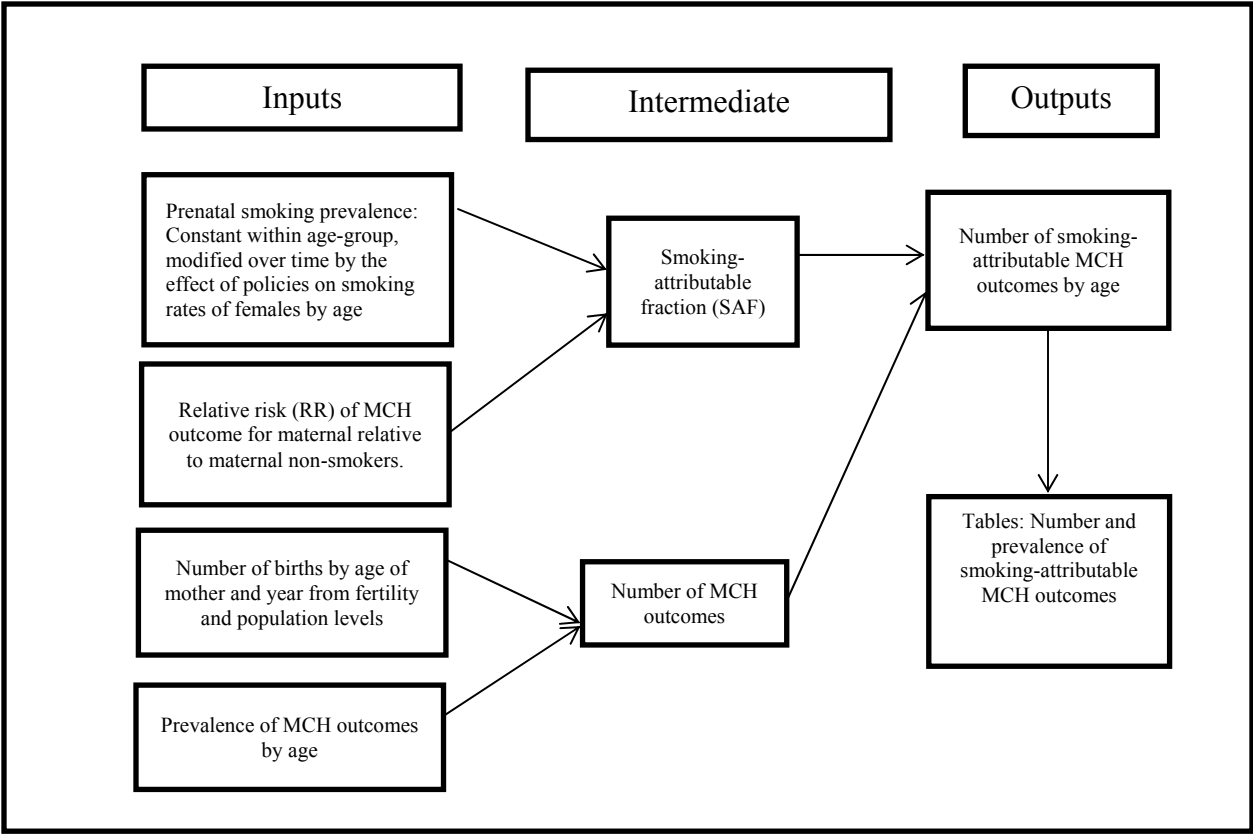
Inputs

Intermediate

Outputs

Prenatal smoking prevalence: Constant within age-group, modified over time by the effect of policies on smoking rates of females by age

Relative risk (RR) of MCH outcome for maternal relative to maternal non-smokers.

Number of births by age of mother and year from fertility and population levels

Prevalence of MCH outcomes by age

Smoking-attributable fraction (SAF)

Number of MCH outcomes

Number of smoking-attributable MCH outcomes by age

Tables: Number and prevalence of smoking-attributable MCH outcomes